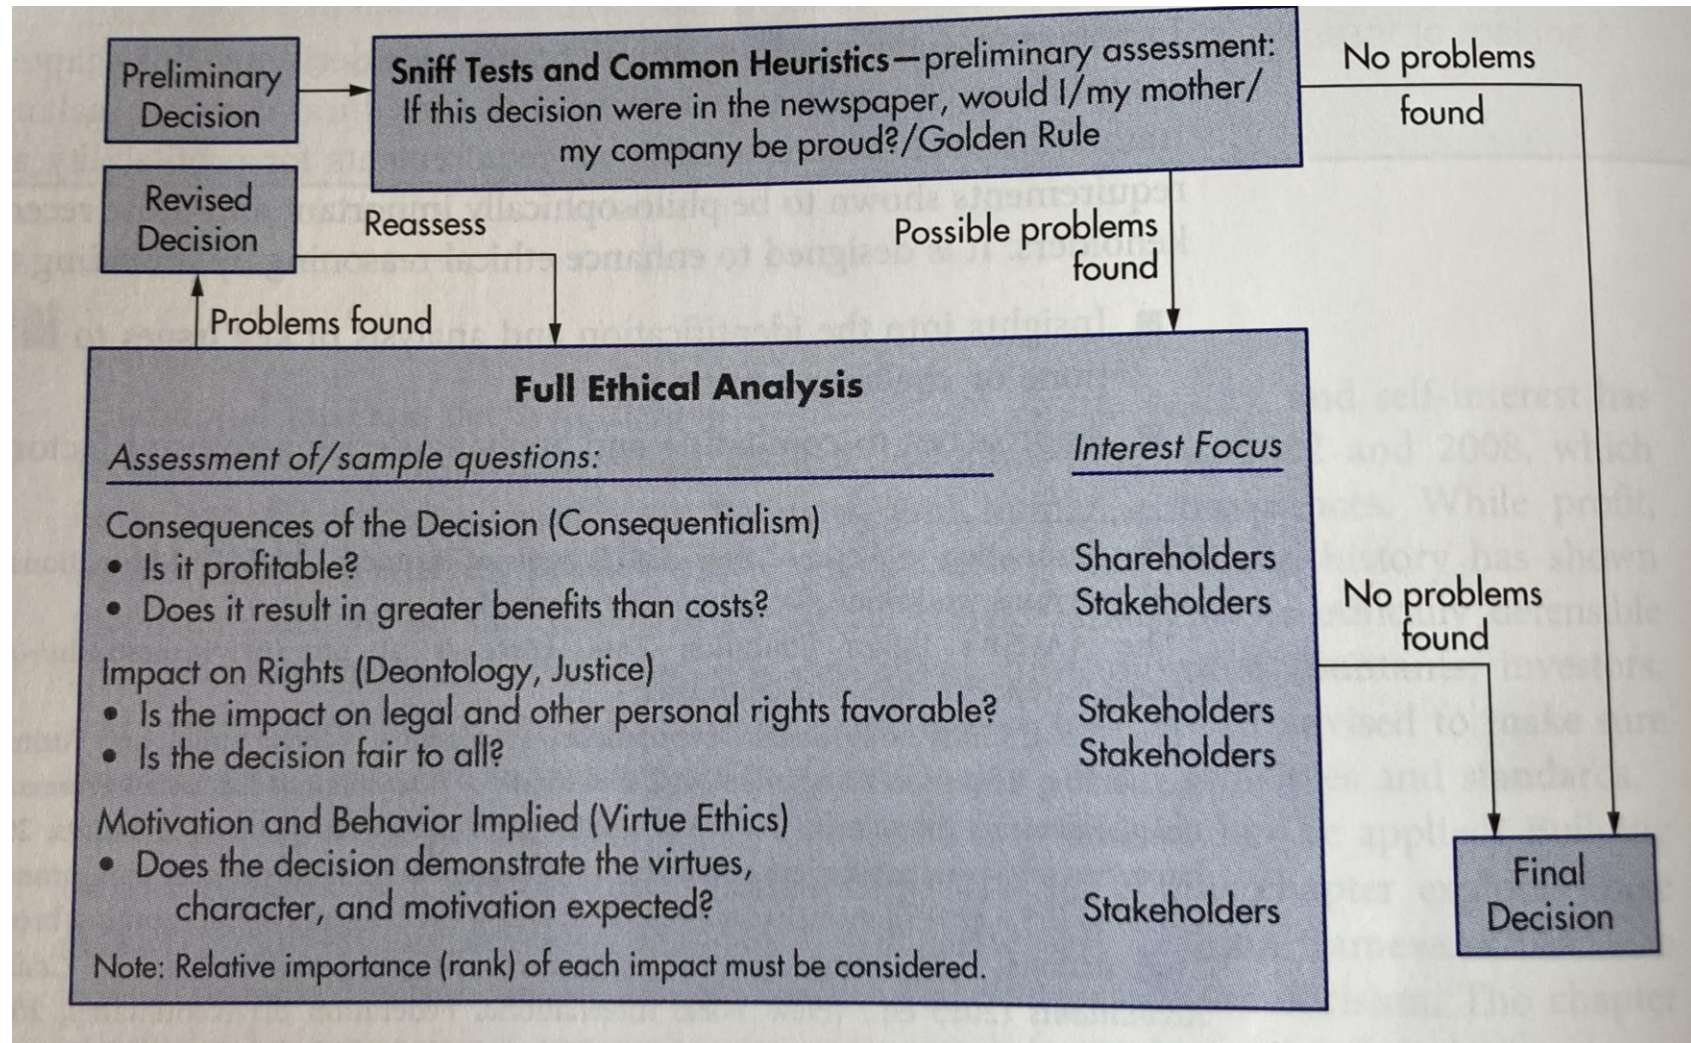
Preliminary Decision

Sniff Tests and Common Heuristics—preliminary assessment: If this decision were in the newspaper, would I/my mother/ my company be proud?/Golden Rule

No problems found

Revised Decision

Reassess

Possible problems found

Problems found

Full Ethical Analysis

| Assessment of/sample questions: | Interest Focus |
|---|---|
| Consequences of the Decision (Consequentialism) | |
| • Is it profitable? | Shareholders |
| • Does it result in greater benefits than costs? | Stakeholders |
| Impact on Rights (Deontology, Justice) | |
| • Is the impact on legal and other personal rights favorable? | Stakeholders |
| • Is the decision fair to all? | Stakeholders |
| Motivation and Behavior Implied (Virtue Ethics) | |
| • Does the decision demonstrate the virtues, character, and motivation expected? | Stakeholders |

Note: Relative importance (rank) of each impact must be considered.

No problems found

Final Decision